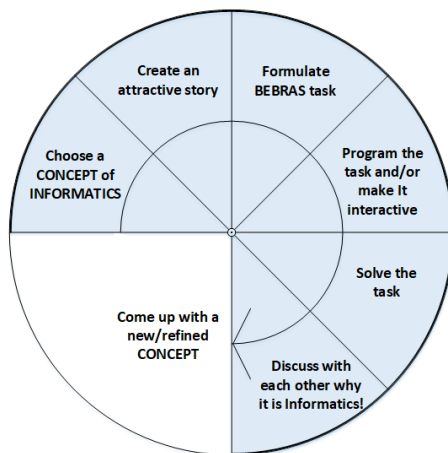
Create an attractive story

Formulate BEBRAS task

Choose a CONCEPT of INFORMATICS

Program the task and/or make It interactive

Solve the task

Come up with a new/refined CONCEPT

Discuss with each other why it is Informatics!